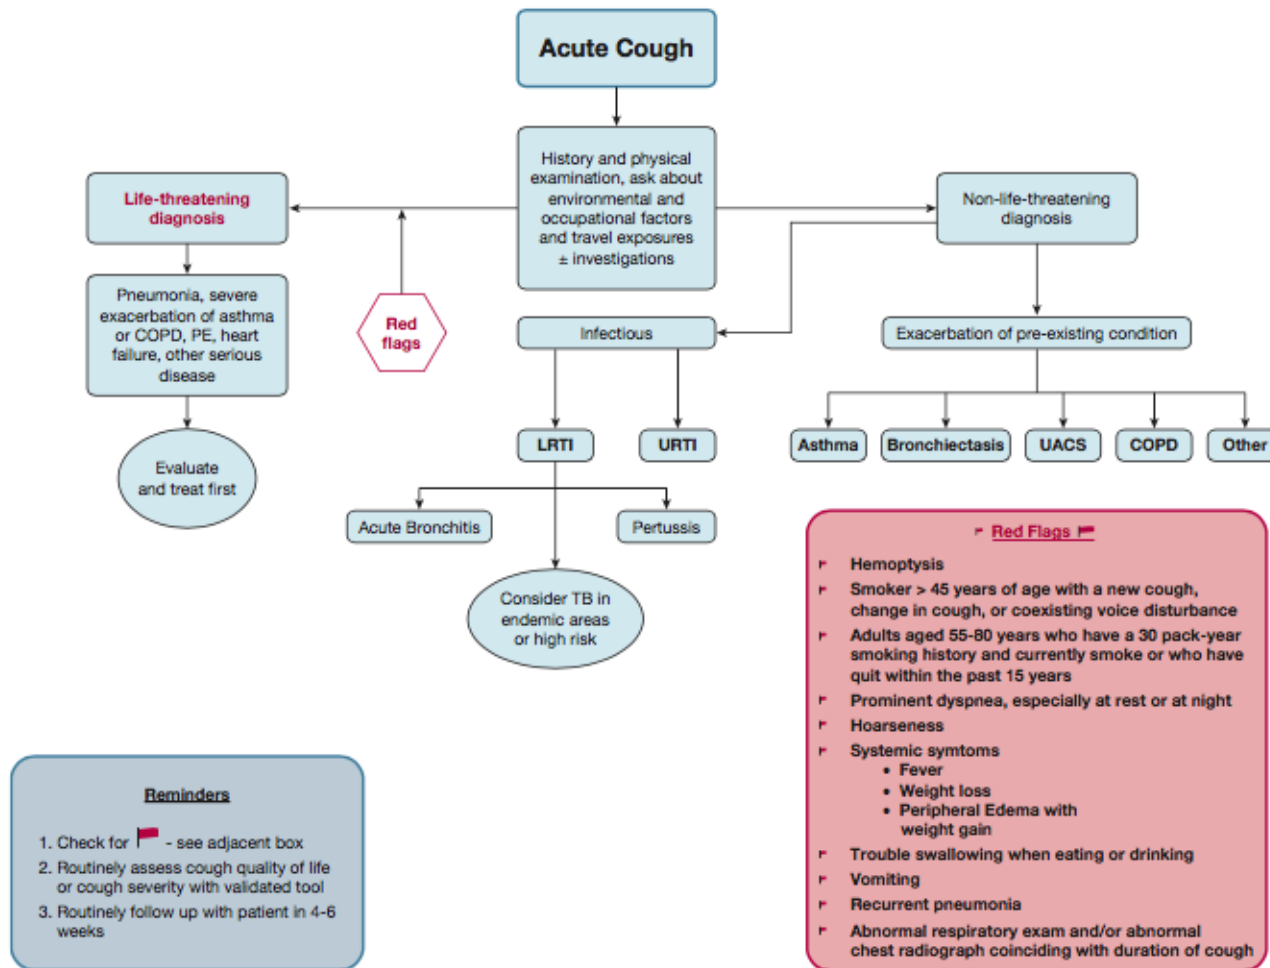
Acute Cough

History and physical examination, ask about environmental and occupational factors and travel exposures ± investigations

Life-threatening diagnosis

Pneumonia, severe exacerbation of asthma or COPD, PE, heart failure, other serious disease

Evaluate and treat first

Red flags

Non-life-threatening diagnosis

Infectious

LRTI

URTI

Acute Bronchitis

Pertussis

Consider TB in endemic areas or high risk

Exacerbation of pre-existing condition

Asthma

Bronchiectasis

UACS

COPD

Other

Red Flags

Hemoptysis

Smoker > 45 years of age with a new cough, change in cough, or coexisting voice disturbance

Adults aged 55-80 years who have a 30 pack-year smoking history and currently smoke or who have quit within the past 15 years

Prominent dyspnea, especially at rest or at night

Hoarseness

Systemic symtoms
• Fever
• Weight loss
• Peripheral Edema with weight gain

Trouble swallowing when eating or drinking

Vomiting

Recurrent pneumonia

Abnormal respiratory exam and/or abnormal chest radiograph coinciding with duration of cough

Reminders

1. Check for - see adjacent box
2. Routinely assess cough quality of life or cough severity with validated tool
3. Routinely follow up with patient in 4-6 weeks